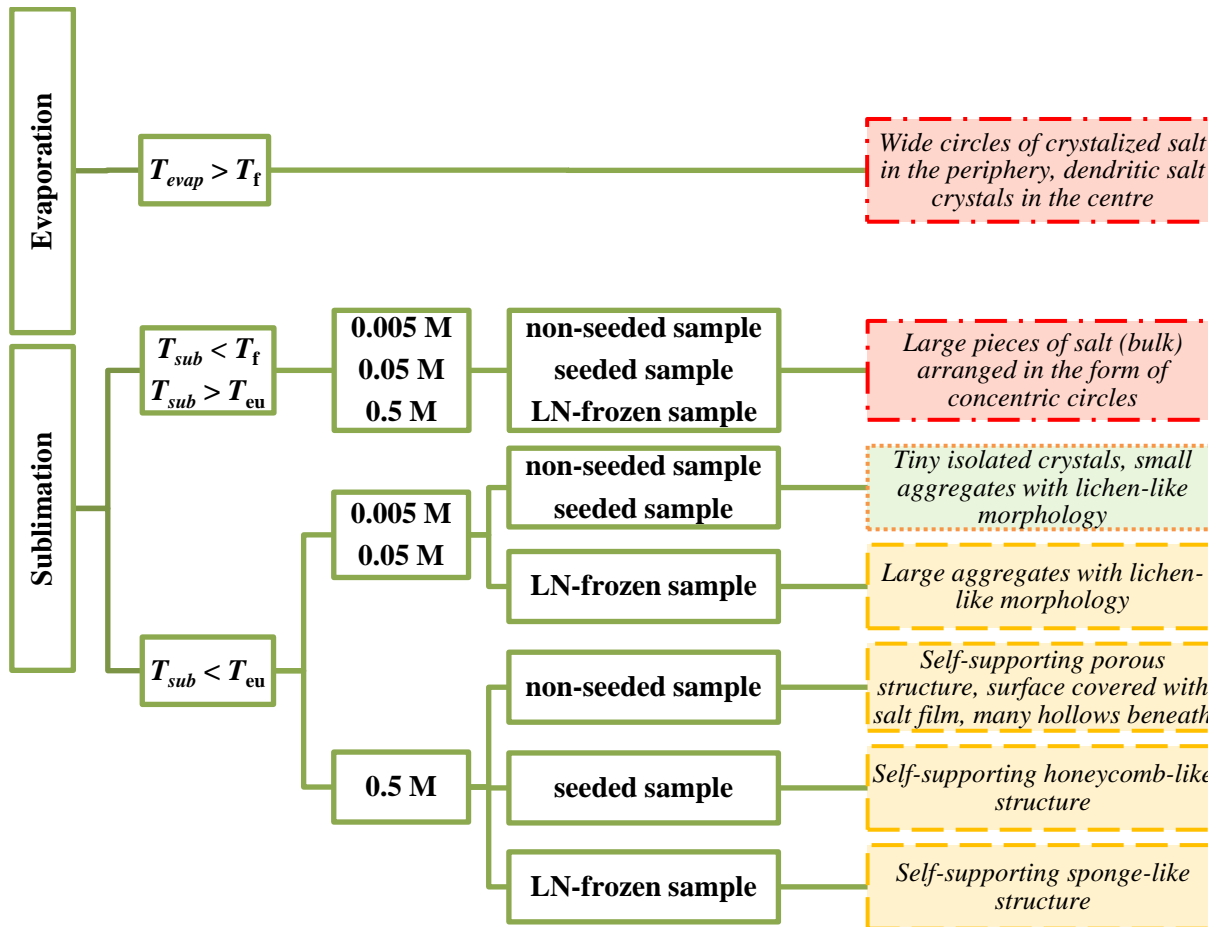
Evaporation

$T_{evap} > T_{f}$

Wide circles of crystalized salt in the periphery, dendritic salt crystals in the centre

Sublimation

$T_{sub} < T_{f}$
$T_{sub} > T_{eu}$

0.005 M
0.05 M
0.5 M

non-seeded sample
seeded sample
LN-frozen sample

Large pieces of salt (bulk) arranged in the form of concentric circles

$T_{sub} < T_{eu}$

0.005 M
0.05 M

non-seeded sample
seeded sample

Tiny isolated crystals, small aggregates with lichen-like morphology

LN-frozen sample

Large aggregates with lichen-like morphology

0.5 M

non-seeded sample

Self-supporting porous structure, surface covered with salt film, many hollows beneath

seeded sample

Self-supporting honeycomb-like structure

LN-frozen sample

Self-supporting sponge-like structure